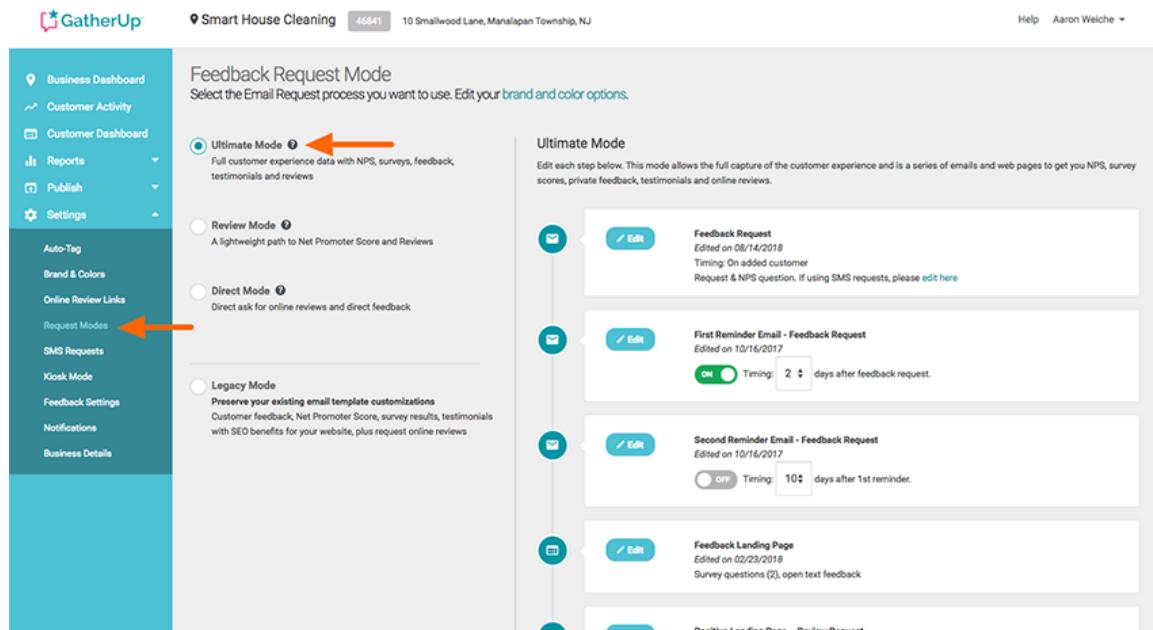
GatherUp

Smart House Cleaning 46841 10 Smallwood Lane, Manalapan Township, NJ

Help Aaron Weiche

Business Dashboard
Customer Activity
Customer Dashboard
Reports
Publish
Settings
Auto-Tag
Brand & Colors
Online Review Links
Request Modes
SMS Requests
Kiosk Mode
Feedback Settings
Notifications
Business Details

Feedback Request Mode
Select the Email Request process you want to use. Edit your brand and color options.

Ultimate Mode
Full customer experience data with NPS, surveys, feedback, testimonials and reviews

Review Mode
A lightweight path to Net Promoter Score and Reviews

Direct Mode
Direct ask for online reviews and direct feedback

Legacy Mode
Preserve your existing email template customizations
Customer feedback, Net Promoter Score, survey results, testimonials with SEO benefits for your website, plus request online reviews

Ultimate Mode
Edit each step below. This mode allows the full capture of the customer experience and is a series of emails and web pages to get you NPS, survey scores, private feedback, testimonials and online reviews.

Edit
Feedback Request
Edited on 08/14/2018
Timing: On added customer
Request & NPS question. If using SMS requests, please edit here

Edit
First Reminder Email - Feedback Request
Edited on 10/16/2017
ON Timing: 2 days after feedback request.

Edit
Second Reminder Email - Feedback Request
Edited on 10/16/2017
OFF Timing: 10 days after 1st reminder.

Edit
Feedback Landing Page
Edited on 02/23/2018
Survey questions (2), open text feedback

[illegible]